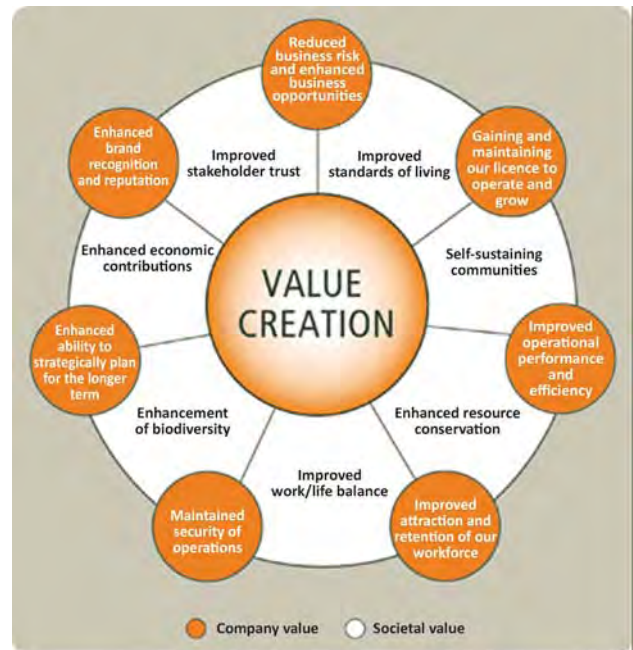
Reduced business risk and enhanced business opportunities

Gaining and maintaining our licence to operate and grow

Improved operational performance and efficiency

Improved attraction and retention of our workforce

Maintained security of operations

Enhanced ability to strategically plan for the longer term

Enhanced brand recognition and reputation

Improved stakeholder trust

Improved standards of living

Self-sustaining communities

Enhanced resource conservation

Improved work/life balance

Enhancement of biodiversity

Enhanced economic contributions

VALUE CREATION

Company value
Societal value